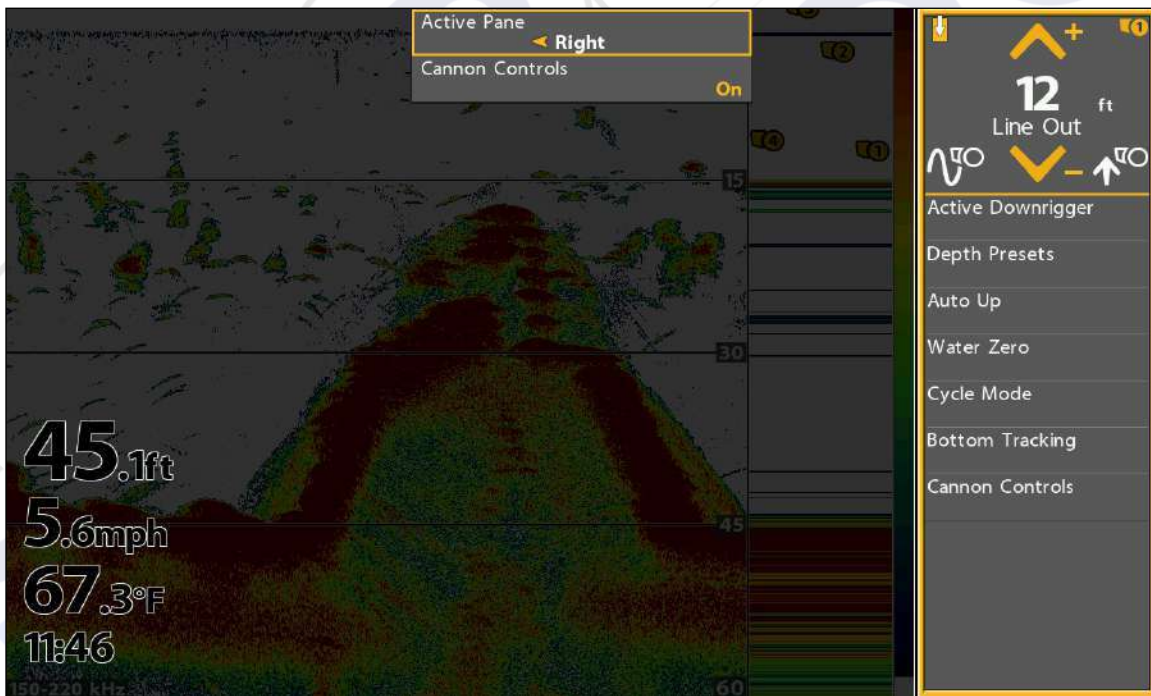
Active Pane
Right
Cannon Controls
On

2
4
1
15
30
45
60

45.1ft
5.6mph
67.3°F
11:46
150-220 kHz

1
12 ft
Line Out
+
–
Active Downrigger
Depth Presets
Auto Up
Water Zero
Cycle Mode
Bottom Tracking
Cannon Controls